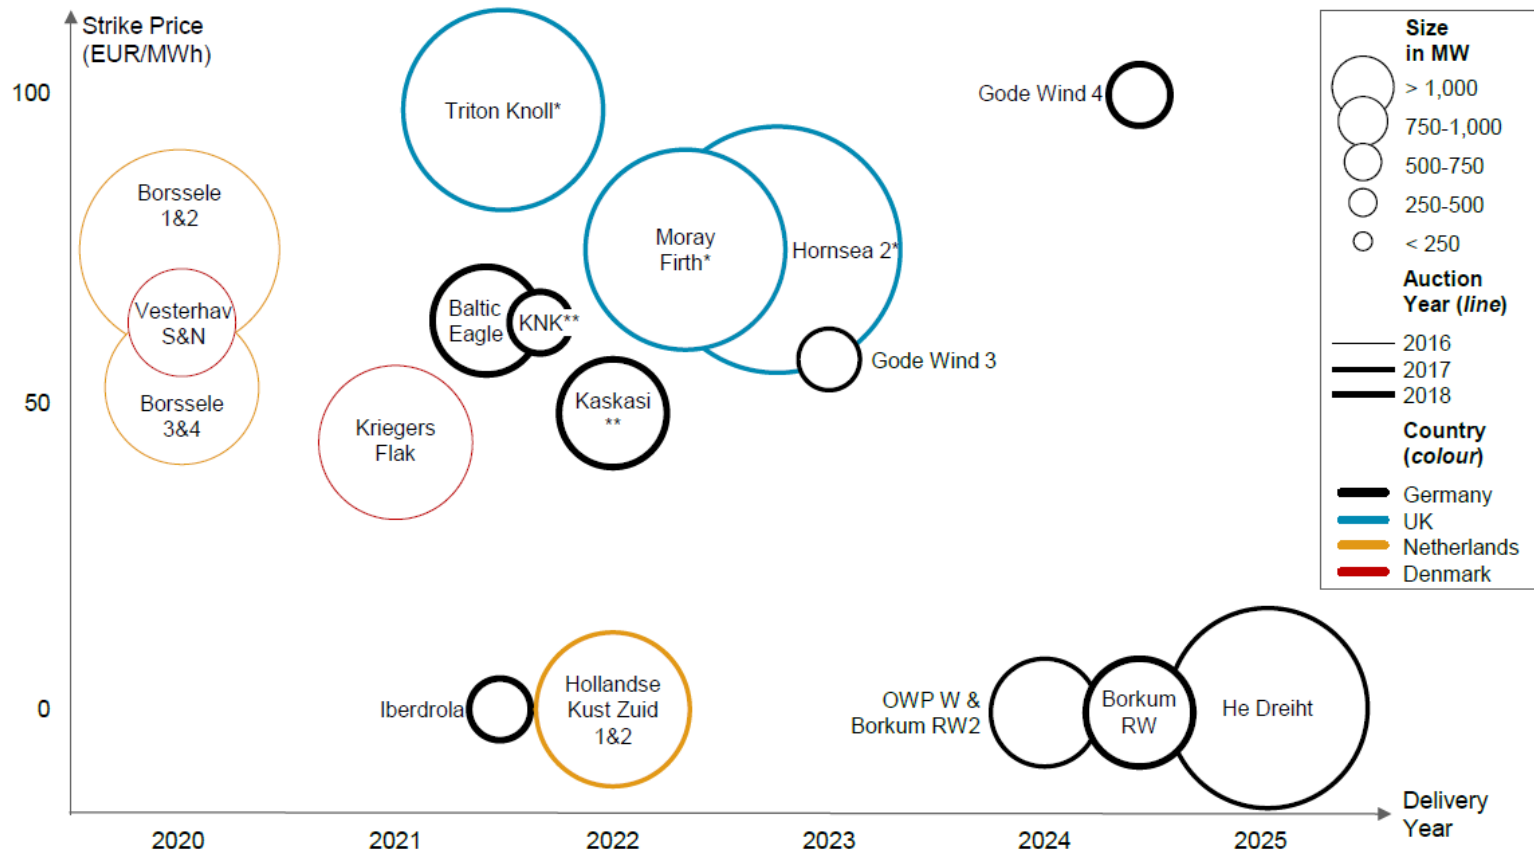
Strike Price (EUR/MWh)

100

50

0

Borssele 1&2

Vesterhav S&N

Borssele 3&4

Triton Knoll*

Baltic Eagle

KNK**

Kriegers Flak

Kaskasi **

Moray Firth*

Hornsea 2*

Gode Wind 3

Gode Wind 4

Iberdrola

Hollandse Kust Zuid 1&2

OWP W & Borkum RW2

Borkum RW

He Dreiht

2020

2021

2022

2023

2024

2025

Delivery Year

Size in MW

> 1,000

750-1,000

500-750

250-500

< 250

Auction Year (line)

2016

2017

2018

Country (colour)

Germany

UK

Netherlands

Denmark